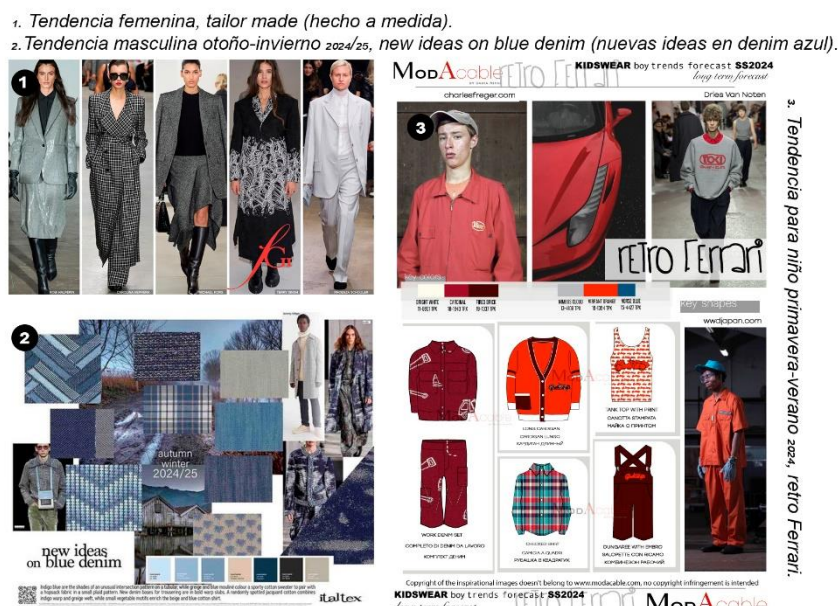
1. Tendencia femenina, tailor made (hecho a medida).
2. Tendencia masculina otoño-invierno 2024/25, new ideas on blue denim (nuevas ideas en denim azul).

1

ModAcable retro Ferrari KIDSWEAR boy trends forecast SS2024 long term forecast

charlesfreger.com

Dries Van Noten

3

retro Ferrari

key shapes

wwdjapan.com

2

autumn winter 2024/25

new ideas on blue denim

italtex

WORK DENIM SET
COMPLETO DI DENIM DA LAVORO

LONG CARDIGAN
CARDIGAN LUNGO

CHECKED SHIRT
CAMICIA A QUADRI

TANK TOP WITH PRINT
CANOTTA STAMPATA

DUNGAREE WITH EMBRO
SALOPETTE CON RICAMO

Copyright of the inspirational images doesn't belong to www.modacable.com, no copyright infringement is intended

KIDSWEAR boy trends forecast SS2024

ModAcable

3. Tendencia para niño primavera-verano 2024, retro Ferrari.